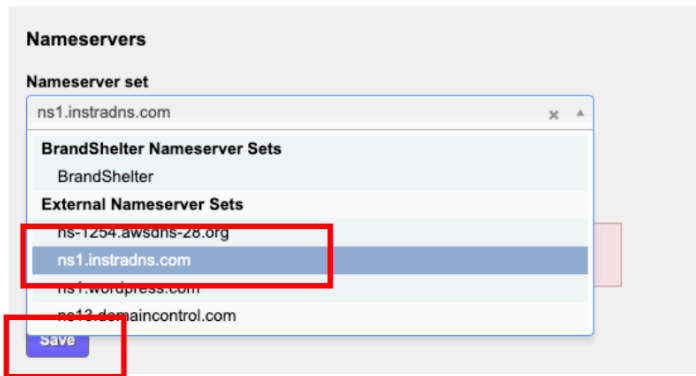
Nameservers

Nameserver set

ns1.instradns.com

BrandShelter Nameserver Sets

BrandShelter

External Nameserver Sets

ns-1254.awsdns-28.org

ns1.instradns.com

ns1.wordpress.com

ns13.domaincontrol.com

Save